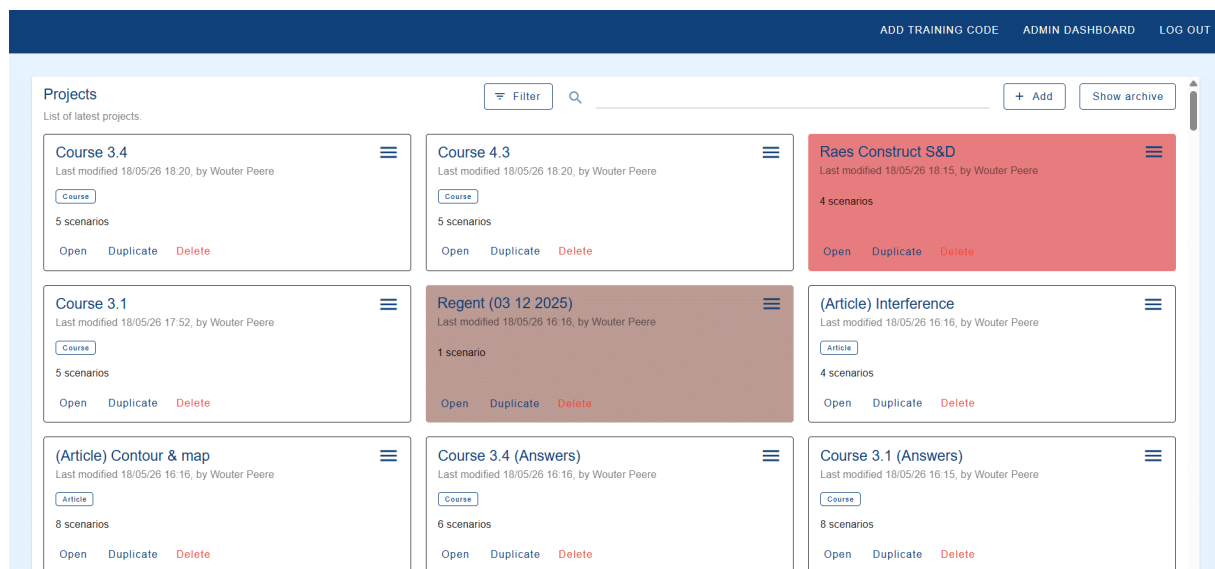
ADD TRAINING CODE ADMIN DASHBOARD LOG OUT

Projects
List of latest projects.

Filter

+ Add

Show archive

Course 3.4
Last modified 18/05/26 18:20, by Wouter Peere
Course
5 scenarios
Open Duplicate Delete

Course 4.3
Last modified 18/05/26 18:20, by Wouter Peere
Course
5 scenarios
Open Duplicate Delete

Raes Construct S&D
Last modified 18/05/26 18:15, by Wouter Peere
4 scenarios
Open Duplicate Delete

Course 3.1
Last modified 18/05/26 17:52, by Wouter Peere
Course
5 scenarios
Open Duplicate Delete

Regent (03 12 2025)
Last modified 18/05/26 16:16, by Wouter Peere
1 scenario
Open Duplicate Delete

(Article) Interference
Last modified 18/05/26 16:16, by Wouter Peere
Article
4 scenarios
Open Duplicate Delete

(Article) Contour & map
Last modified 18/05/26 16:16, by Wouter Peere
Article
8 scenarios
Open Duplicate Delete

Course 3.4 (Answers)
Last modified 18/05/26 16:16, by Wouter Peere
Course
6 scenarios
Open Duplicate Delete

Course 3.1 (Answers)
Last modified 18/05/26 16:15, by Wouter Peere
Course
8 scenarios
Open Duplicate Delete